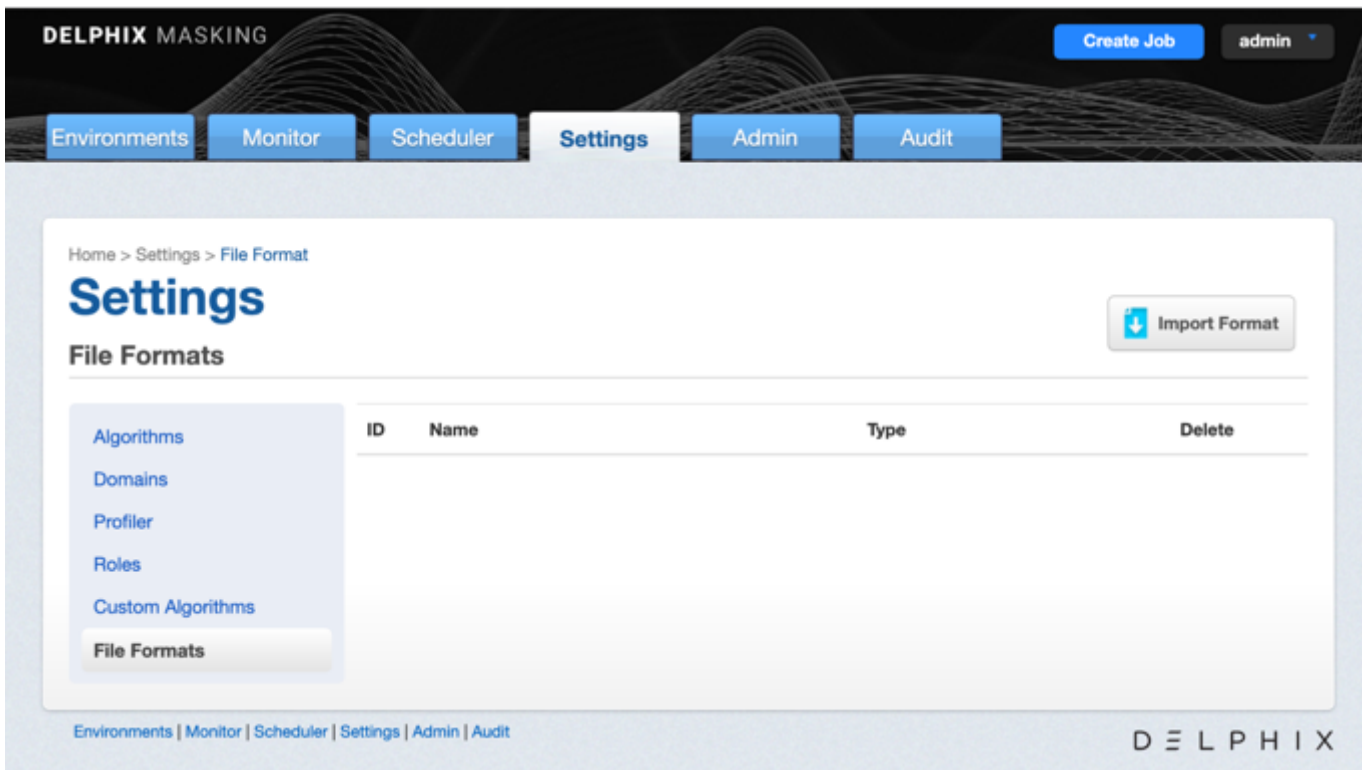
DELPHIX MASKING

Create Job

admin

Environments

Monitor

Scheduler

Settings

Admin

Audit

Home > Settings > File Format

Settings

File Formats

Import Format

Algorithms

Domains

Profiler

Roles

Custom Algorithms

File Formats

| ID | Name | Type | Delete |
|---|---|---|---|

Environments | Monitor | Scheduler | Settings | Admin | Audit

DELPHIX